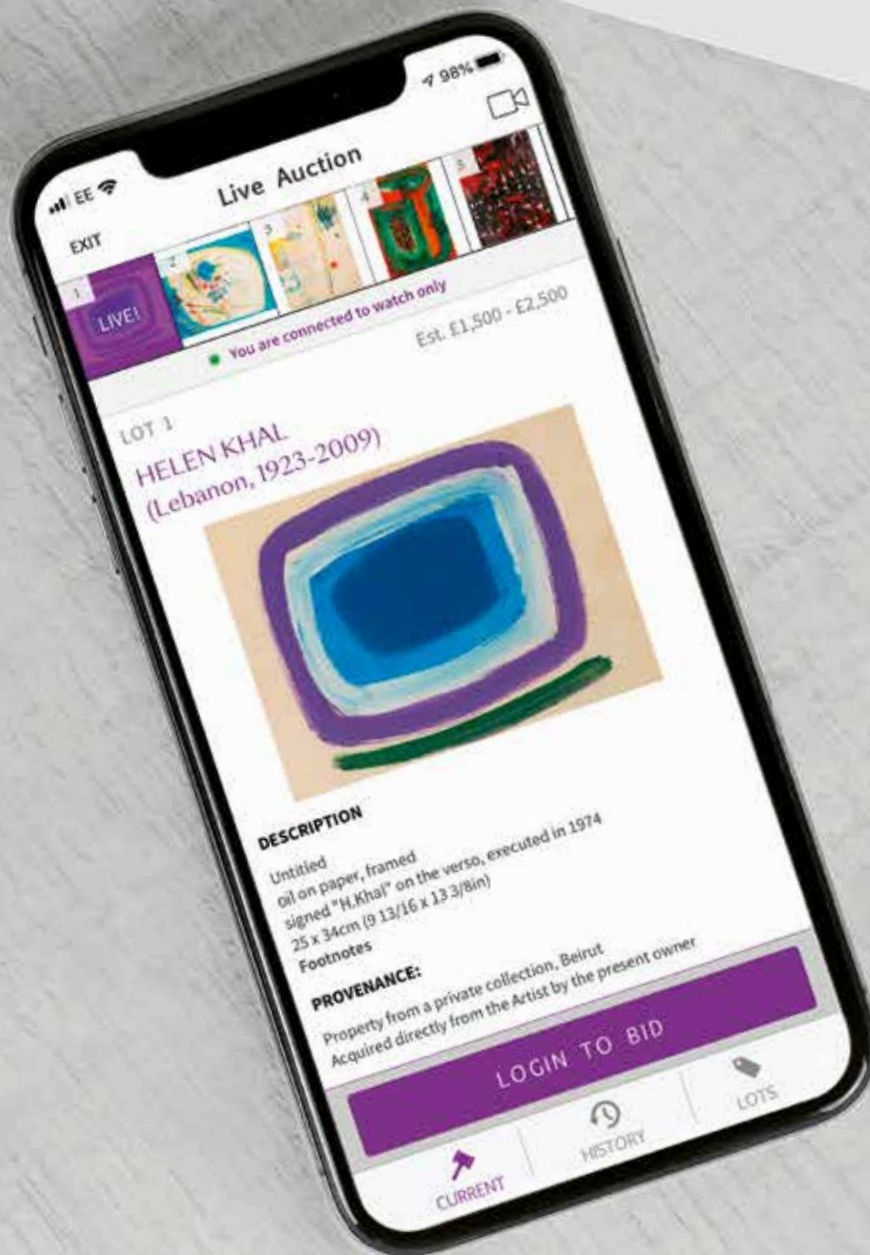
EE
98%
Live Auction
EXIT
1
LIVE!
2
3
4
5
You are connected to watch only
Est. £1,500 - £2,500

LOT 1
HELEN KHAL
(Lebanon, 1923-2009)

DESCRIPTION
Untitled
oil on paper, framed
signed "H.Khal" on the verso, executed in 1974
25 x 34cm (9 13/16 x 13 3/8in)
Footnotes
PROVENANCE:
Property from a private collection, Beirut
Acquired directly from the Artist by the present owner

LOGIN TO BID

CURRENT
HISTORY
LOTS